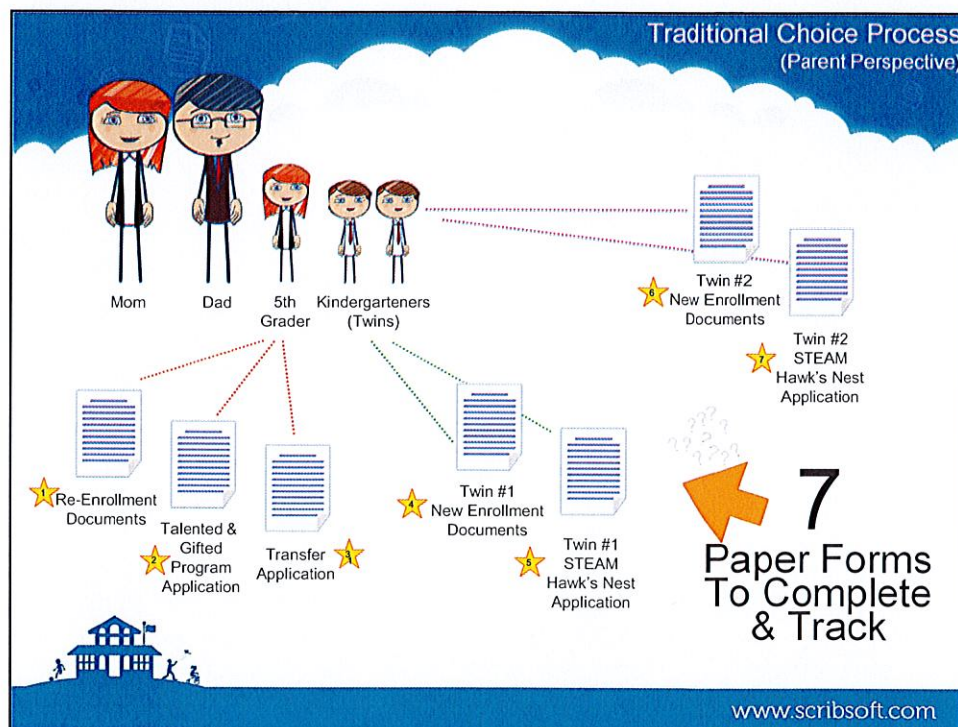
Traditional Choice Process
(Parent Perspective)

Mom

Dad

5th Grader

Kindergarteners (Twins)

6 Twin #2 New Enrollment Documents

7 Twin #2 STEAM Hawk's Nest Application

1 Re-Enrollment Documents

2 Talented & Gifted Program Application

Transfer Application 3

4 Twin #1 New Enrollment Documents

5 Twin #1 STEAM Hawk's Nest Application

???

7 Paper Forms To Complete & Track

www.scribsoft.com